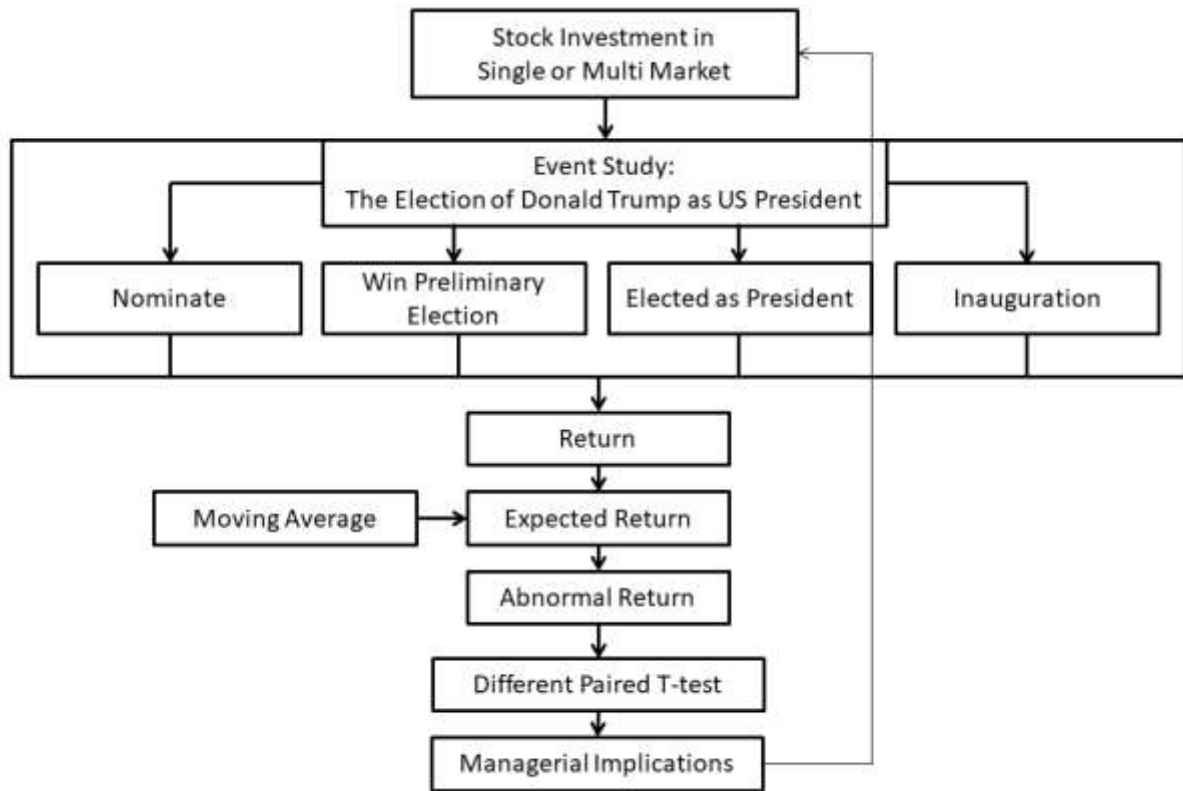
Stock Investment in Single or Multi Market

Event Study:
The Election of Donald Trump as US President

Nominate

Win Preliminary Election

Elected as President

Inauguration

Return

Moving Average

Expected Return

Abnormal Return

Different Paired T-test

Managerial Implications